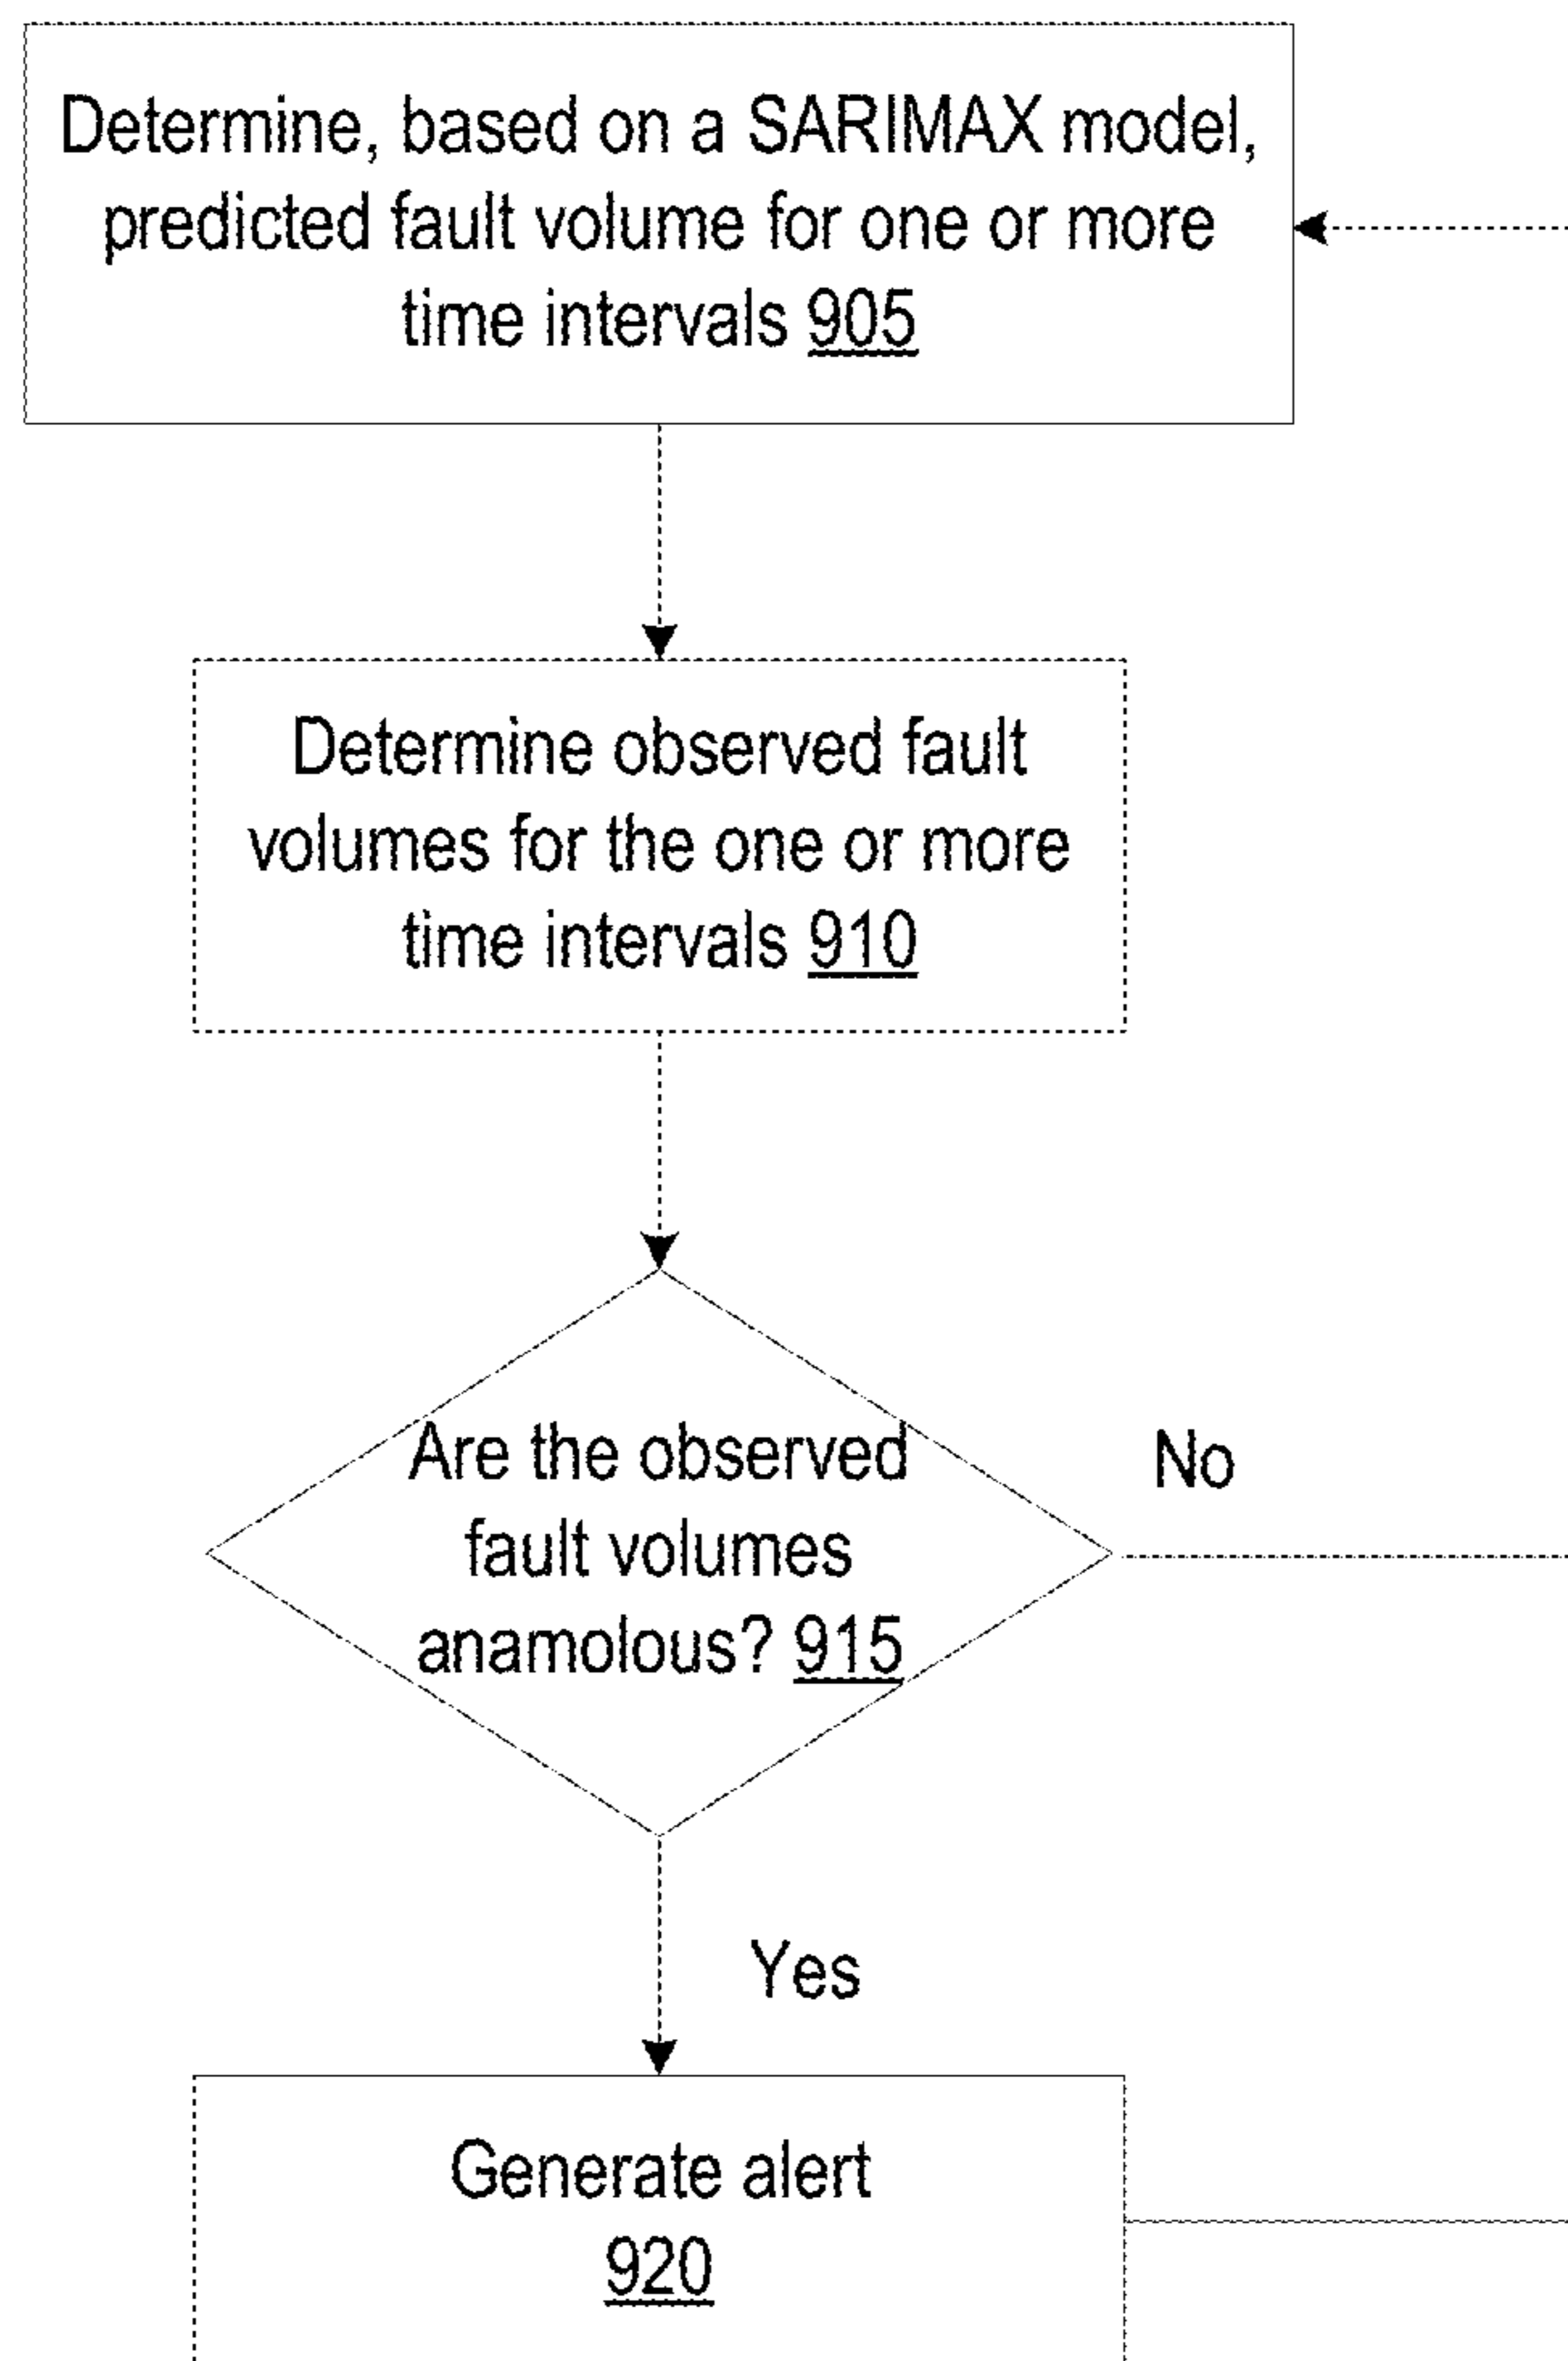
Determine, based on a SARIMAX model, predicted fault volume for one or more time intervals 905

Determine observed fault volumes for the one or more time intervals 910

Are the observed fault volumes anamolous? 915

No

Yes

Generate alert 920